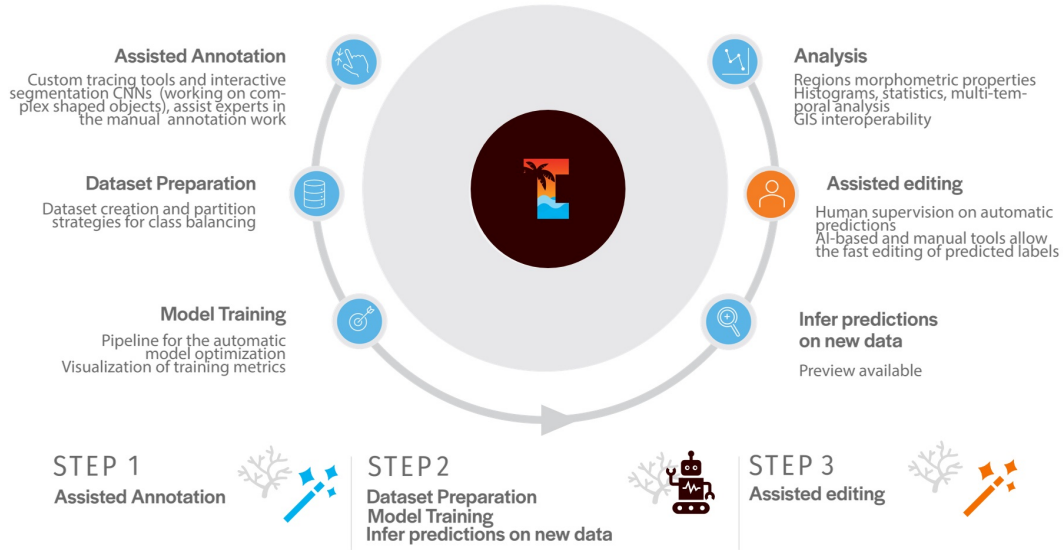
Assisted Annotation
Custom tracing tools and interactive segmentation CNNs (working on complex shaped objects), assist experts in the manual annotation work

Dataset Preparation
Dataset creation and partition strategies for class balancing

Model Training
Pipeline for the automatic model optimization
Visualization of training metrics

Analysis
Regions morphometric properties
Histograms, statistics, multi-temporal analysis
GIS interoperability

Assisted editing
Human supervision on automatic predictions
AI-based and manual tools allow the fast editing of predicted labels

Infer predictions on new data
Preview available

STEP 1
Assisted Annotation

STEP 2
Dataset Preparation
Model Training
Infer predictions on new data

STEP 3
Assisted editing